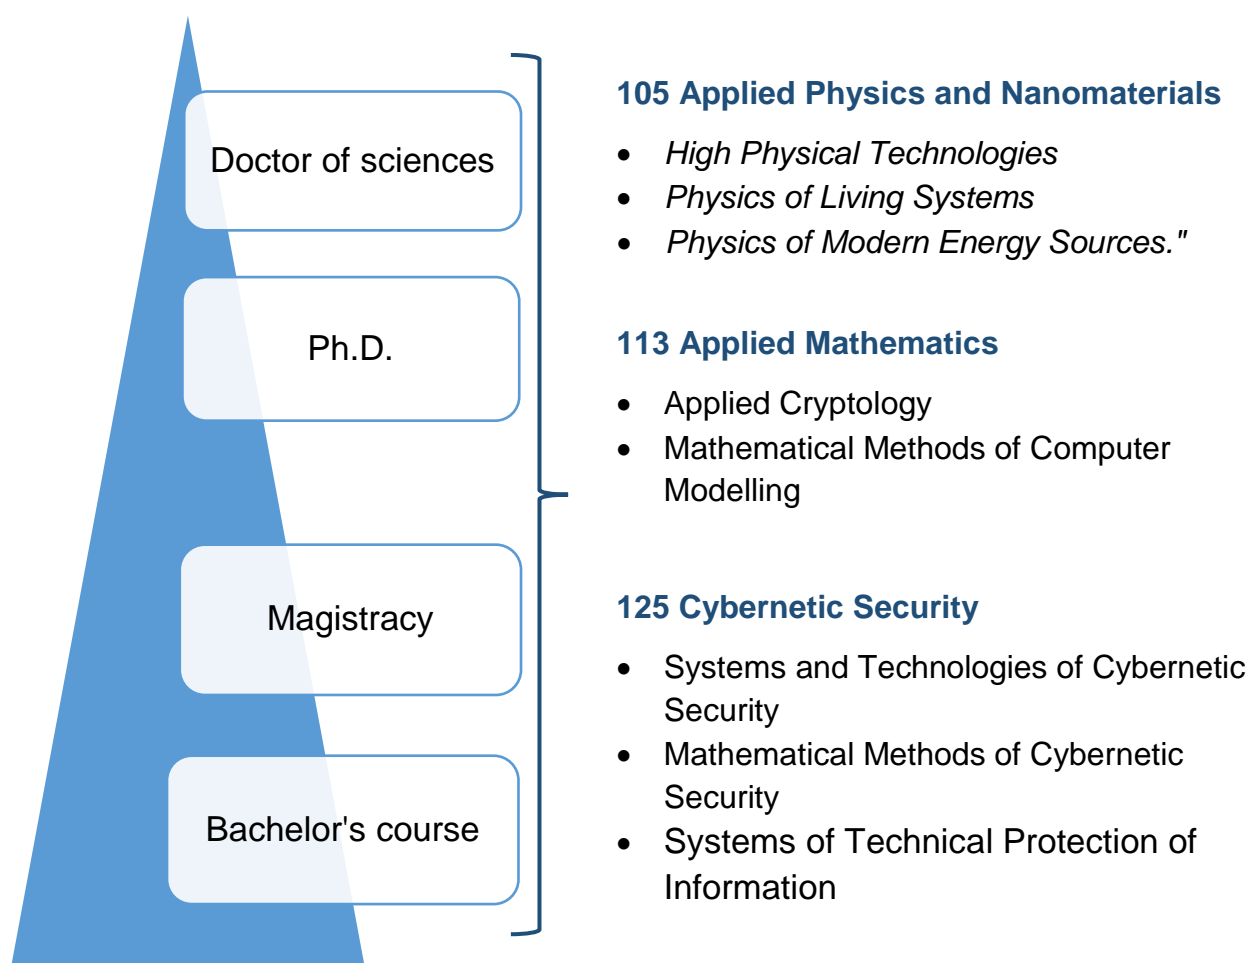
Doctor of sciences

Ph.D.

Magistracy

Bachelor's course

105 Applied Physics and Nanomaterials

- *High Physical Technologies*
- *Physics of Living Systems*
- *Physics of Modern Energy Sources."*

113 Applied Mathematics

- Applied Cryptology
- Mathematical Methods of Computer Modelling

125 Cybernetic Security

- Systems and Technologies of Cybernetic Security
- Mathematical Methods of Cybernetic Security
- Systems of Technical Protection of Information